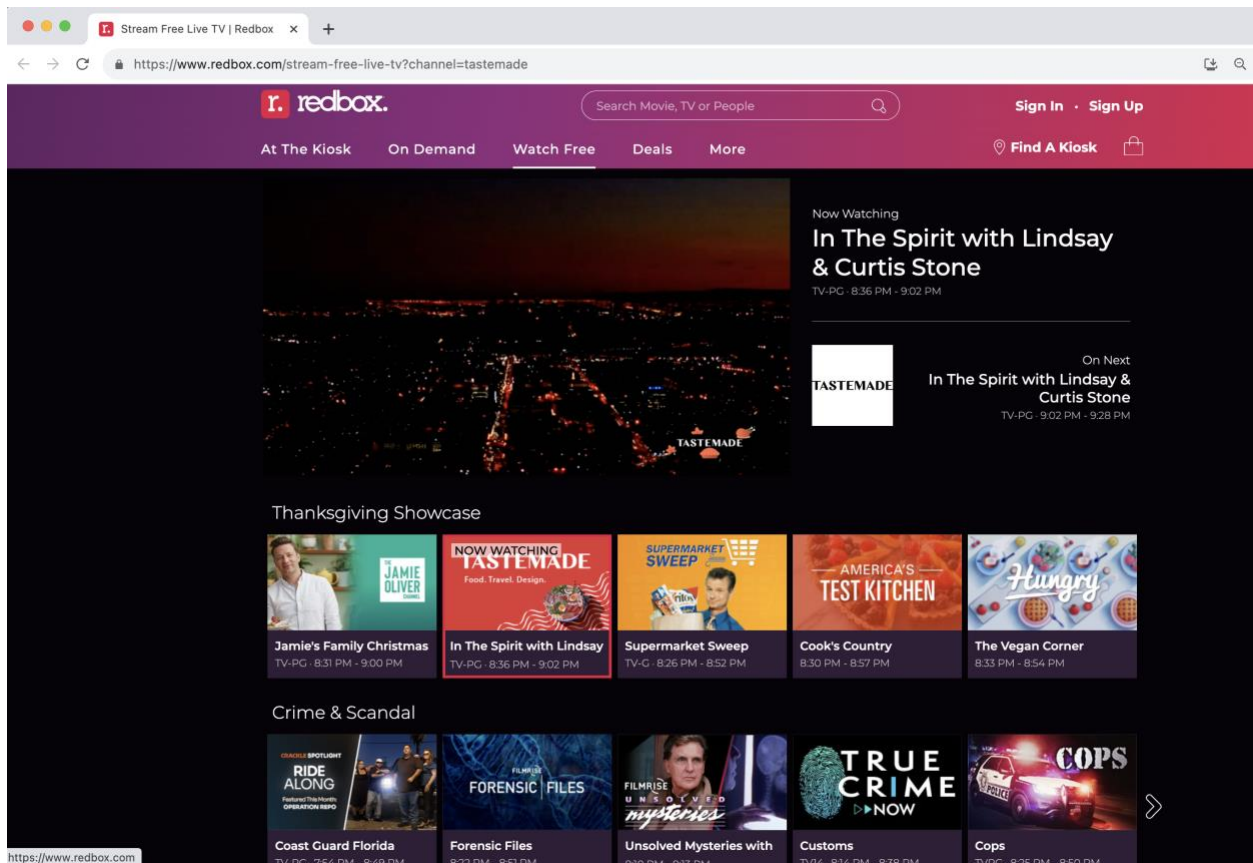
Stream Free Live TV | Redbox ×

https://www.redbox.com/stream-free-live-tv?channel=tastemade

r. redbox.

Search Movie, TV or People

Sign In · Sign Up

At The Kiosk On Demand Watch Free Deals More

Find A Kiosk

TASTEMADE

Now Watching
In The Spirit with Lindsay & Curtis Stone
TV-PG · 8:36 PM - 9:02 PM

TASTEMADE

On Next
In The Spirit with Lindsay & Curtis Stone
TV-PG · 9:02 PM - 9:28 PM

Thanksgiving Showcase

THE JAMIE OLIVER CHANNEL
Jamie's Family Christmas
TV-PG · 8:31 PM - 9:00 PM

NOW WATCHING
TASTEMADE
Food. Travel. Design.
In The Spirit with Lindsay
TV-PG · 8:36 PM - 9:02 PM

SUPERMARKET SWEEP
Supermarket Sweep
TV-G · 8:26 PM - 8:52 PM

AMERICA'S TEST KITCHEN
Cook's Country
8:30 PM - 8:57 PM

Hungry
The Vegan Corner
8:33 PM - 8:54 PM

Crime & Scandal

CRACKLE SPOTLIGHT
RIDE ALONG
Featured This Month
OPERATION REPO
Coast Guard Florida
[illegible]

FILMRISE
FORENSIC FILES
Forensic Files
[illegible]

FILMRISE
UNSOLVED mysteries
Unsolved Mysteries with
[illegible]

TRUE CRIME NOW
Customs
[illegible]

COPS
POLICE
Cops
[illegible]

https://www.redbox.com